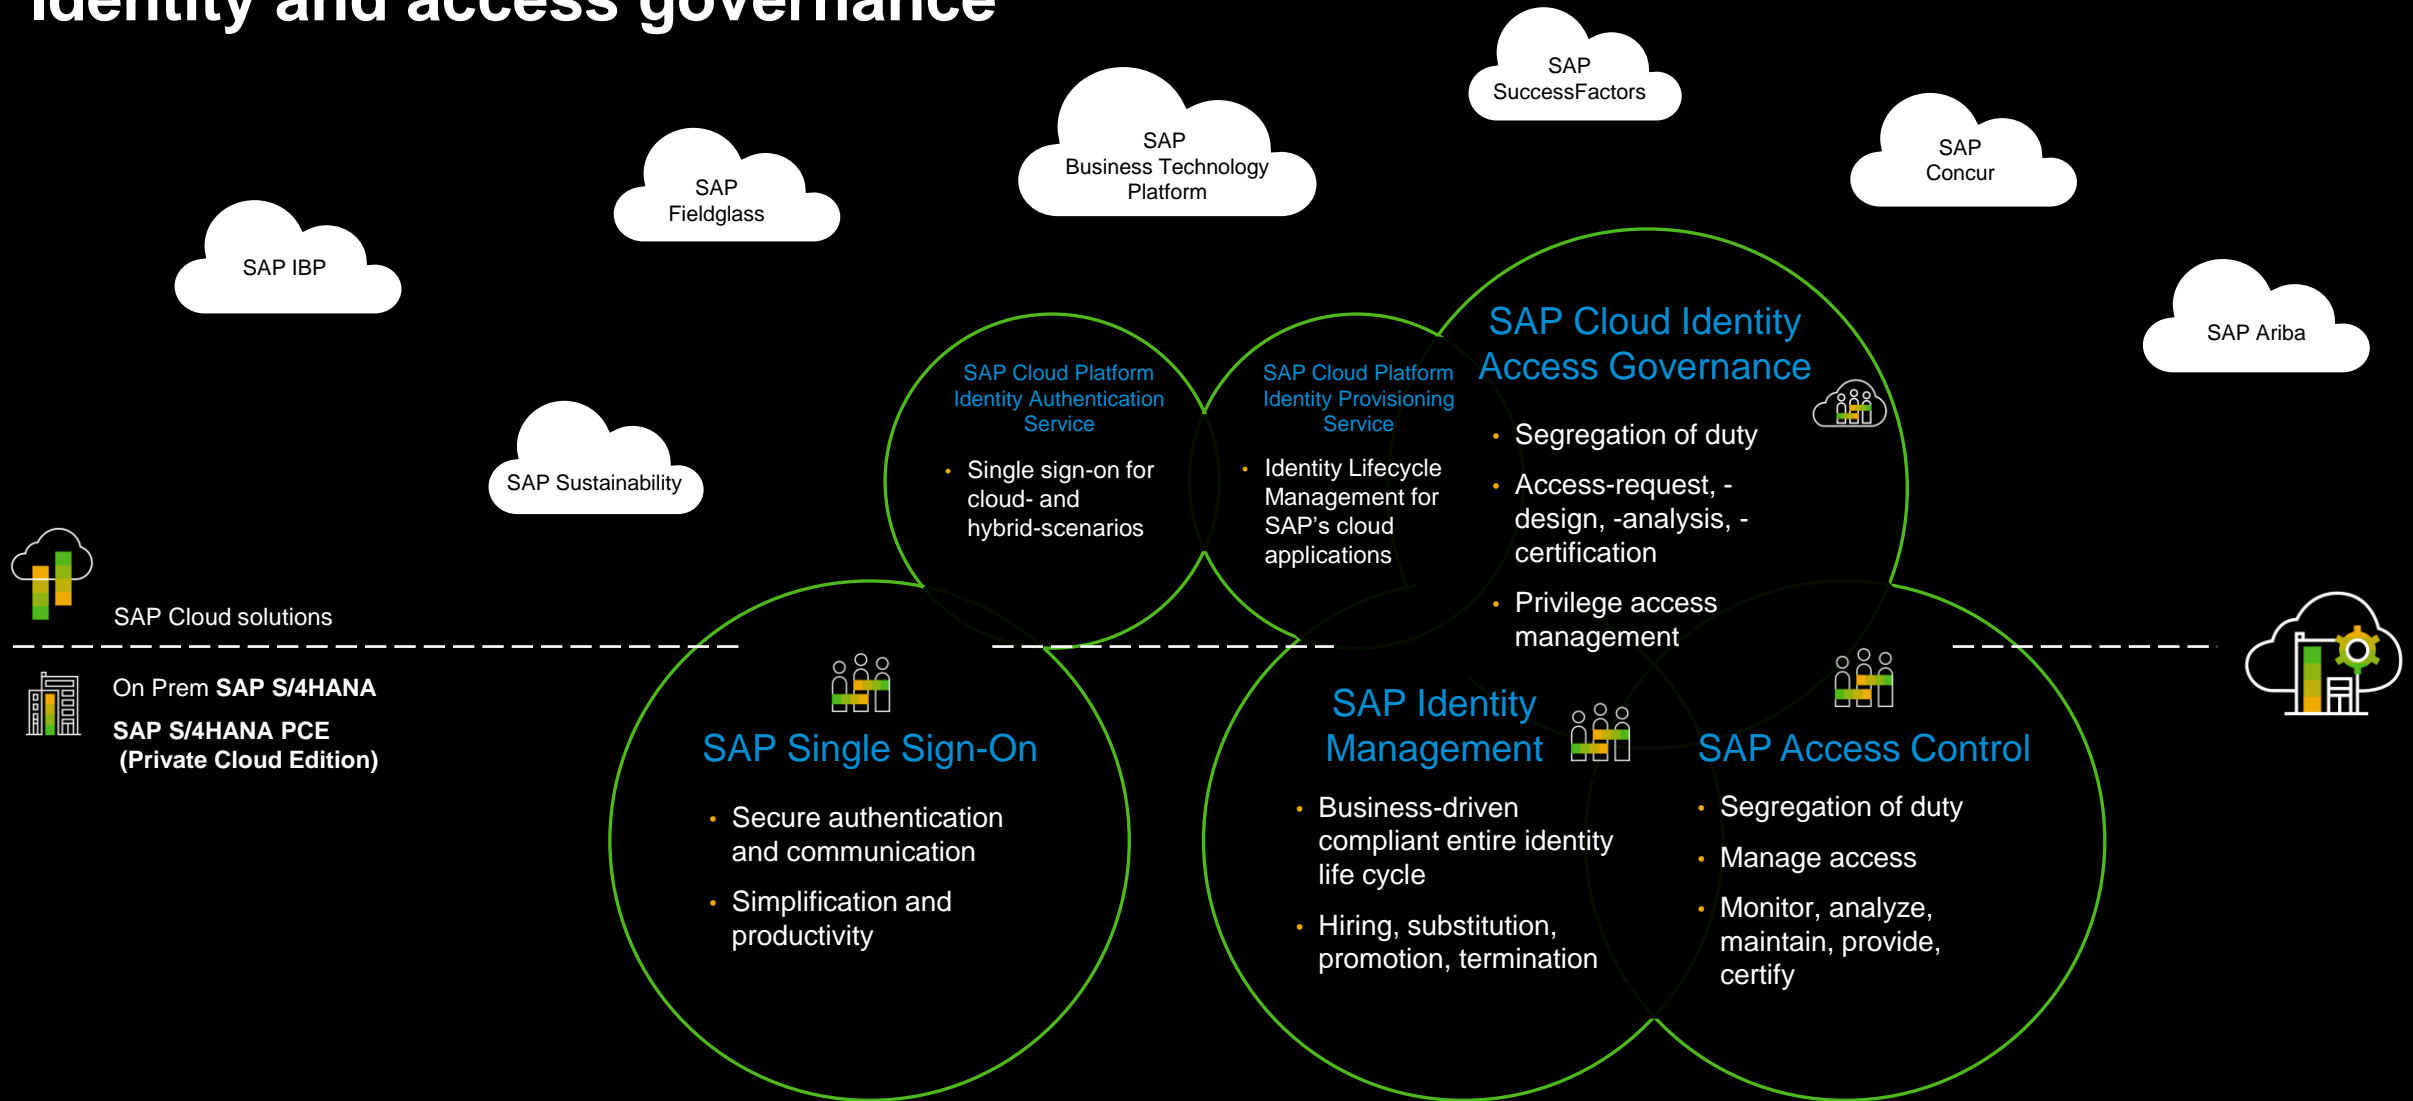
Identity and access governance

SAP SuccessFactors

SAP Business Technology Platform

SAP Fieldglass

SAP Concur

SAP IBP

SAP Ariba

SAP Sustainability

SAP Cloud Platform Identity Authentication Service

• Single sign-on for cloud- and hybrid-scenarios

SAP Cloud Platform Identity Provisioning Service

• Identity Lifecycle Management for SAP's cloud applications

SAP Cloud Identity Access Governance

• Segregation of duty
• Access-request, -design, -analysis, -certification
• Privilege access management

SAP Cloud solutions

On Prem **SAP S/4HANA**

**SAP S/4HANA PCE (Private Cloud Edition)**

SAP Single Sign-On

• Secure authentication and communication
• Simplification and productivity

SAP Identity Management

• Business-driven compliant entire identity life cycle
• Hiring, substitution, promotion, termination

SAP Access Control

• Segregation of duty
• Manage access
• Monitor, analyze, maintain, provide, certify